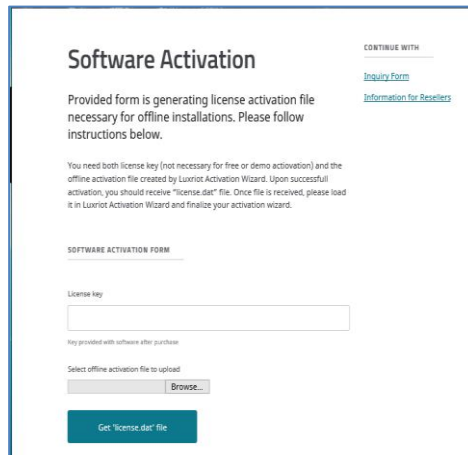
Software Activation

Provided form is generating license activation file necessary for offline installations. Please follow instructions below.

You need both license key (not necessary for free or demo activation) and the offline activation file created by Luxriot Activation Wizard. Upon successfull activation, you should receive "license.dat" file. Once file is received, please load it in Luxriot Activation Wizard and finalize your activation wizard.

SOFTWARE ACTIVATION FORM

License key

Key provided with software after purchase

Select offline activation file to upload

Browse...

Get 'license.dat' file

CONTINUE WITH

Inquiry Form

Information for Resellers